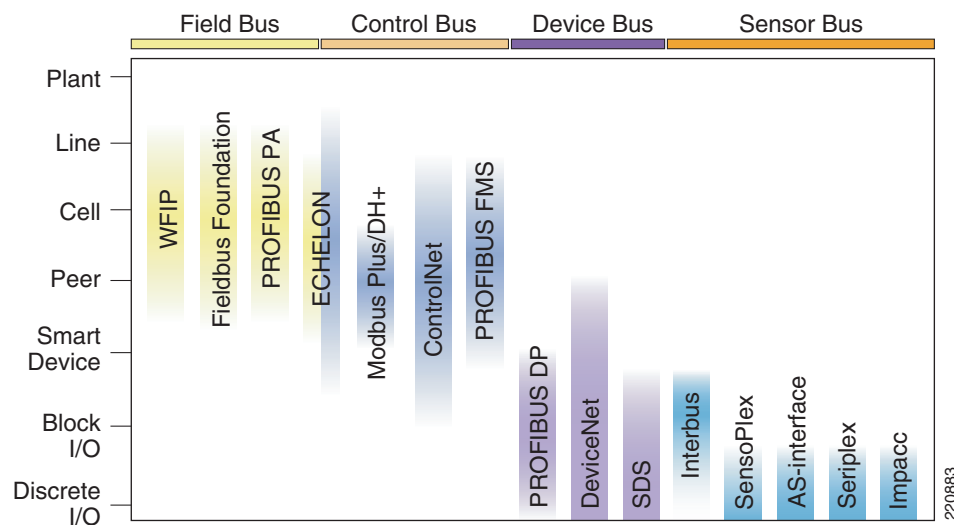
Field Bus
Control Bus
Device Bus
Sensor Bus

Plant
Line
Cell
Peer
Smart Device
Block I/O
Discrete I/O

WFIP
Fieldbus Foundation
PROFIBUS PA
ECHELON
Modbus Plus/DH+
ControlNet
PROFIBUS FMS
PROFIBUS DP
DeviceNet
SDS
Interbus
SensoPlex
AS-interface
Seriplex
Impacc

220883